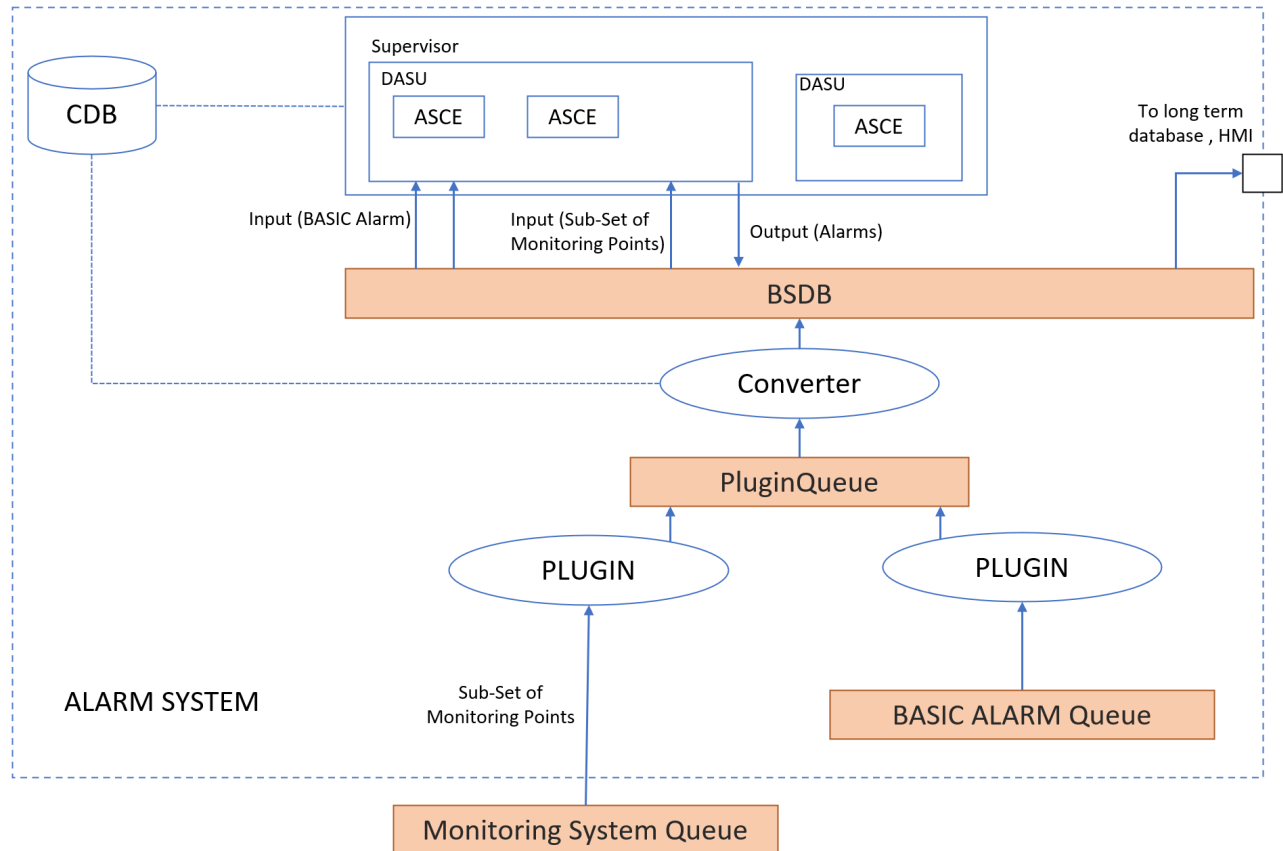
CDB

Supervisor

DASU

ASCE

ASCE

DASU

ASCE

To long term database , HMI

Input (BASIC Alarm)

Input (Sub-Set of Monitoring Points)

Output (Alarms)

BSDB

Converter

PluginQueue

PLUGIN

PLUGIN

ALARM SYSTEM

Sub-Set of Monitoring Points

BASIC ALARM Queue

Monitoring System Queue